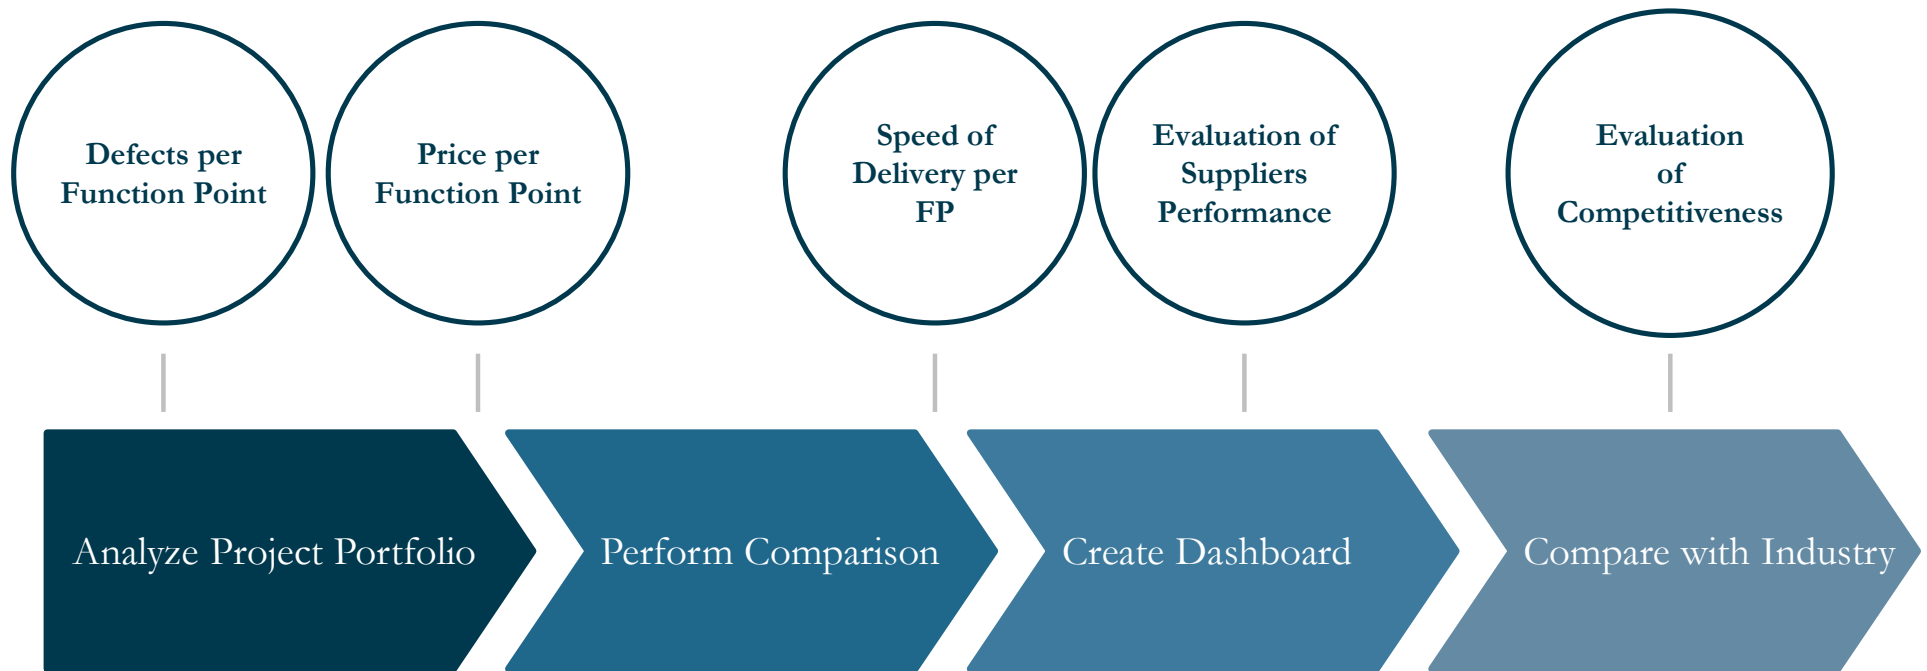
Defects per Function Point

Price per Function Point

Speed of Delivery per FP

Evaluation of Suppliers Performance

Evaluation of Competitiveness

Analyze Project Portfolio

Perform Comparison

Create Dashboard

Compare with Industry